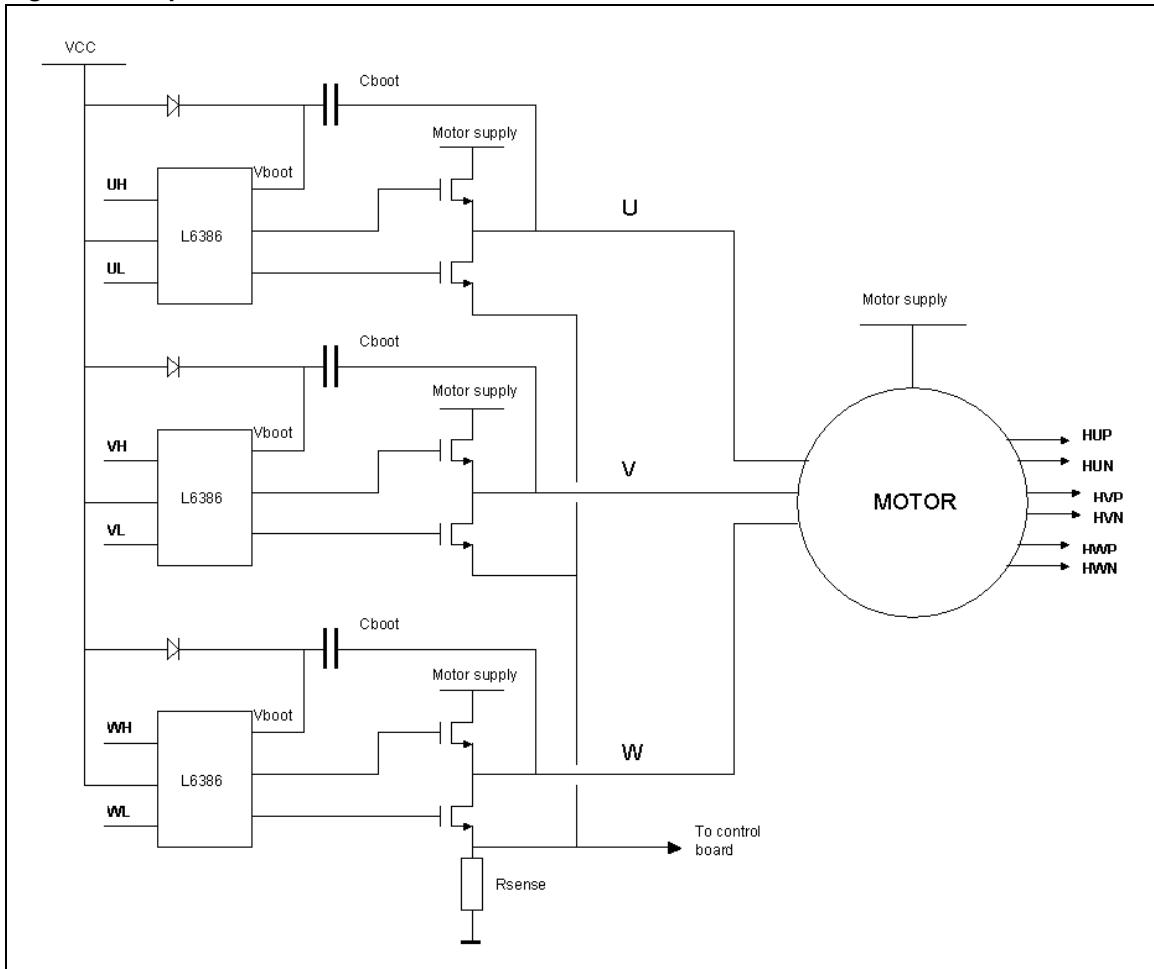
VCC

Cboot

Motor supply

Vboot

UH

L6386

UL

U

Motor supply

Cboot

Motor supply

Vboot

VH

L6386

VL

V

MOTOR

HUP
HUN
HVP
HVN
HWP
HWN

Cboot

Motor supply

Vboot

WH

L6386

WL

W

To control board

Rsense